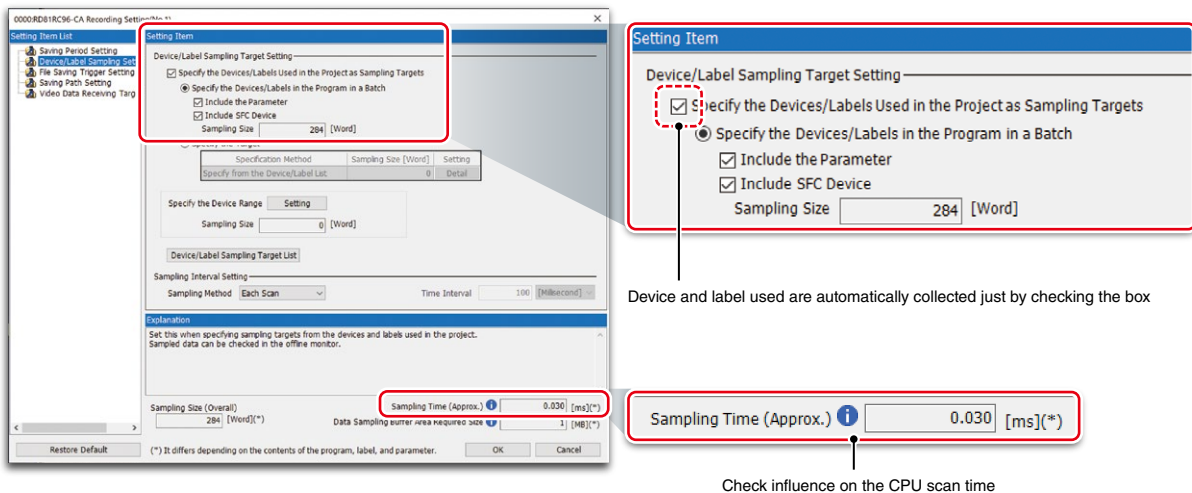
0000:RD81RC96-CA Recording Setting(No.1)

Setting Item List
Saving Period Setting
Device/Label Sampling Set
File Saving Trigger Setting
Saving Path Setting
Video Data Receiving Targ

Setting Item
Device/Label Sampling Target Setting
Specify the Devices/Labels Used in the Project as Sampling Targets
Specify the Devices/Labels in the Program in a Batch
Include the Parameter
Include SFC Device
Sampling Size 284 [Word]
Specify the Target

| Specification Method | Sampling Size [Word] | Setting |
|---|---|---|
| Specify from the Device/Label List | 0 | Detail |

Specify the Device Range Setting
Sampling Size 0 [Word]
Device/Label Sampling Target List
Sampling Interval Setting
Sampling Method Each Scan Time Interval 100 [Millisecond]

Explanation
Set this when specifying sampling targets from the devices and labels used in the project.
Sampled data can be checked in the offline monitor.

Sampling Size (Overall) 284 [Word](*)
Sampling Time (Approx.) 0.030 [ms](*)
Data Sampling Buffer Area Required Size 1 [MB](*)
Restore Default
(*) It differs depending on the contents of the program, label, and parameter.
OK Cancel

Setting Item
Device/Label Sampling Target Setting
Specify the Devices/Labels Used in the Project as Sampling Targets
Specify the Devices/Labels in the Program in a Batch
Include the Parameter
Include SFC Device
Sampling Size 284 [Word]

Device and label used are automatically collected just by checking the box

Sampling Time (Approx.) 0.030 [ms](*)

Check influence on the CPU scan time